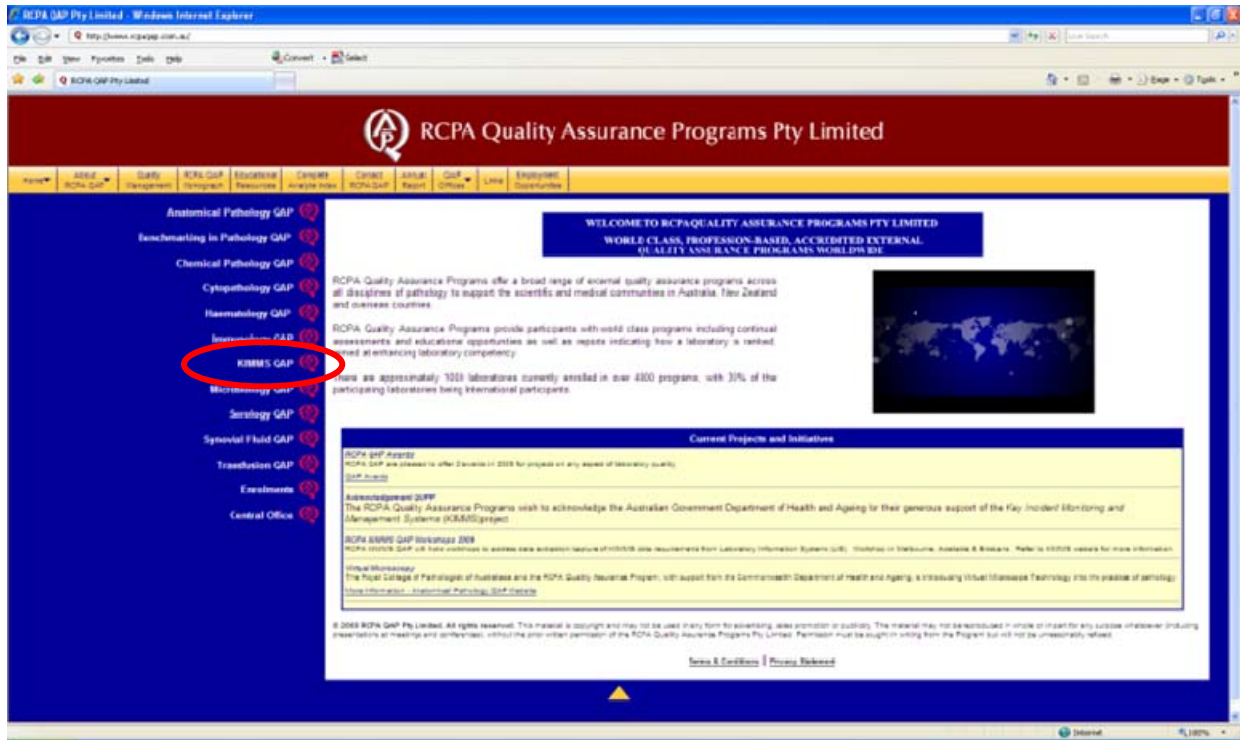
RCPA QAP Pty Limited - Windows Internet Explorer

http://www.rcpaqap.com.au/

Live Search

File Edit View Favorites Tools Help

Convert Select

RCPA QAP Pty Limited

Page Tools

RCPA Quality Assurance Programs Pty Limited

Home | About RCPA QAP | Quality Management | RCPA QAP Homograph | Educational Resources | Complete Analyte Index | Contact RCPA QAP | Annual Report | QAP Offices | Links | Employment Opportunities

Anatomical Pathology QAP
Benchmarking in Pathology QAP
Chemical Pathology QAP
Cytopathology QAP
Haematology QAP
Immunology QAP
KIMMS QAP
Microbiology QAP
Serology QAP
Synovial Fluid QAP
Transfusion QAP
Enrolments
Central Office

WELCOME TO RCPAQUALITY ASSURANCE PROGRAMS PTY LIMITED

WORLD CLASS, PROFESSION-BASED, ACCREDITED EXTERNAL QUALITY ASSURANCE PROGRAMS WORLDWIDE

RCPA Quality Assurance Programs offer a broad range of external quality assurance programs across all disciplines of pathology to support the scientific and medical communities in Australia, New Zealand and overseas countries.

RCPA Quality Assurance Programs provide participants with world class programs including continual assessments and educational opportunities as well as reports indicating how a laboratory is ranked, aimed at enhancing laboratory competency.

There are approximately 1000 laboratories currently enrolled in over 4300 programs, with 30% of the participating laboratories being International participants.

Current Projects and Initiatives

RCPA QAP Awards
RCPA QAP are pleased to offer 2 awards in 2009 for projects on any aspect of laboratory quality.
QAP Awards

Acknowledgement DIPP
The RCPA Quality Assurance Programs wish to acknowledge the Australian Government Department of Health and Ageing for their generous support of the Key Incident Monitoring and Management Systems (KIMMS)project.

RCPA KIMMS QAP Workshops 2009
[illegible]

Virtual Microscopy
The Royal College of Pathologists of Australasia and the RCPA Quality Assurance Program, with support from the Commonwealth Department of Health and Ageing, is introducing Virtual Microscope Technology into the practice of pathology.
More Information - Anatomical Pathology QAP Website

© 2009 RCPA QAP Pty Limited. All rights reserved. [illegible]

Terms & Conditions | Privacy Statement

Internet 100%